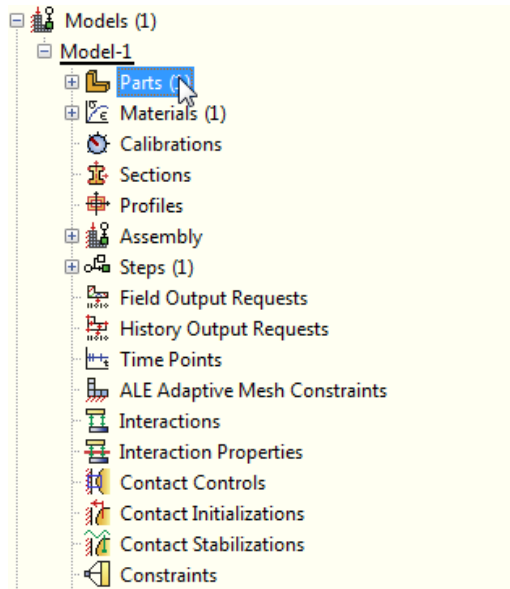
Models (1)
Model-1
Parts (1)
Materials (1)
Calibrations
Sections
Profiles
Assembly
Steps (1)
Field Output Requests
History Output Requests
Time Points
ALE Adaptive Mesh Constraints
Interactions
Interaction Properties
Contact Controls
Contact Initializations
Contact Stabilizations
Constraints